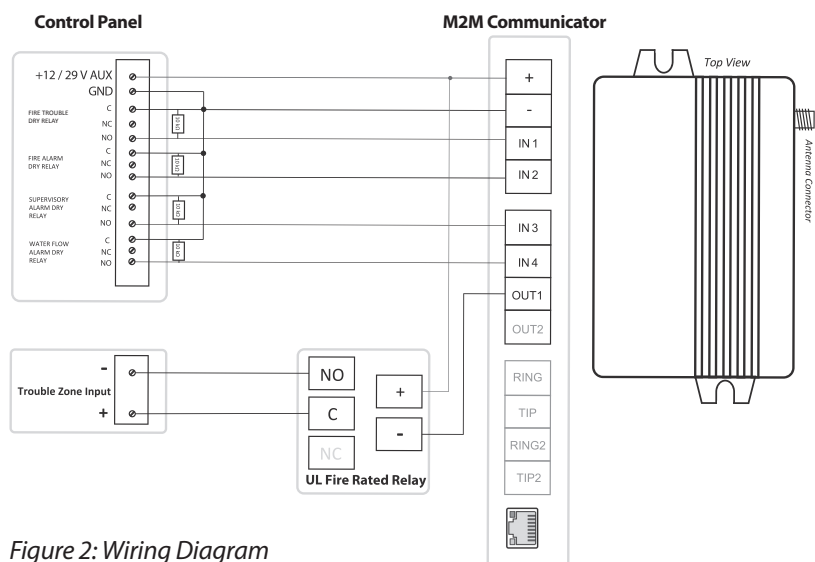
Control Panel

M2M Communicator

+12 / 29 V AUX
GND
FIRE TROUBLE DRY RELAY
C
NC
NO
FIRE ALARM DRY RELAY
C
NC
NO
SUPERVISORY ALARM DRY RELAY
C
NC
NO
WATER FLOW ALARM DRY RELAY
C
NC
NO

10 kΩ
10 kΩ
10 kΩ
10 kΩ

+
-
IN 1
IN 2
IN 3
IN 4
OUT1
OUT2
RING
TIP
RING2
TIP2

Top View
Antenna Connector

-
Trouble Zone Input
+

NO
C
NC
+
-
UL Fire Rated Relay

Figure 2: Wiring Diagram